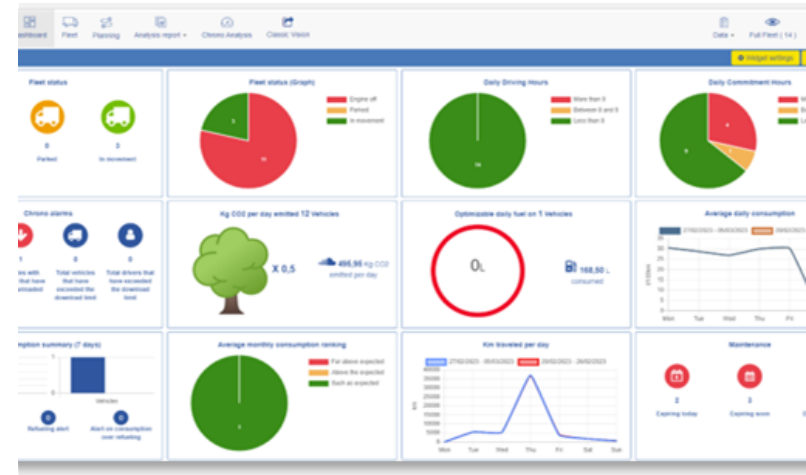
Dashboard Fleet Planning Analysis report Chrono Analysis Classic Vision Data Full Fleet ( 14 )

Widget settings

Fleet status

0 Parked

3 In movement

Fleet status (Graph)

Engine off
Parked
In movement

3
11

Daily Driving Hours

More than 9
Between 6 and 9
Less than 6

14

Daily Commitment Hours

8
1
5

Chrono alarms

les with that have exceeded

0 Total vehicles that have exceeded the download limit

0 Total drivers that have exceeded the download limit

Kg CO2 per day emitted 12 Vehicles

X 0,5

496,96 Kg CO2 emitted per day

Optimizable daily fuel on 1 Vehicles

$0_L$

168,50 L consumed

Average daily consumption

27/02/2023 - 05/03/2023 20/02/2023 - 26/02/2023

Mon Tue Wed Thu Fri

mption summary (7 days)

Vehicles

0 Refueling alert

0 Alert on consumption over refueling

Average monthly consumption ranking

Far above expected
Above the expected
Such as expected

Km traveled per day

27/02/2023 - 05/03/2023 20/02/2023 - 26/02/2023

40000 35000 30000 25000 20000 15000 10000 5000 0

Km

Mon Tue Wed Thu Fri Sat Sun

Maintenance

2 Expiring today

3 Expiring soon